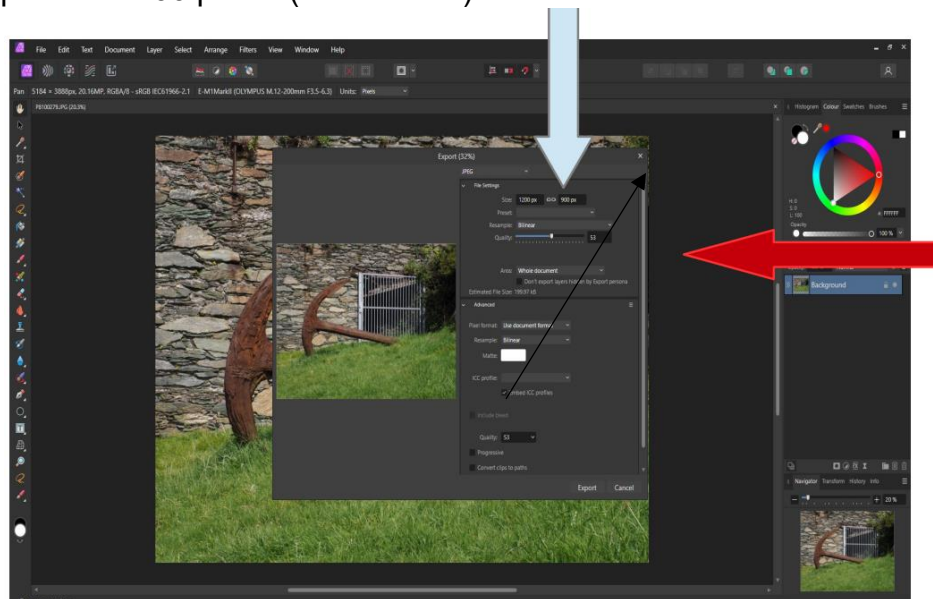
File Edit Text Document Layer Select Arrange Filters View Window Help

Pan 5184 × 3888px, 20.16MP, RGBA/8 - sRGB IEC61966-2.1 E-M1MarkII (OLYMPUS M.12-200mm F3.5-6.3) Units: Pixels

P8100279.JPG (20.3%)

Export (32%)

JPEG

File Settings

Size: 1200 px 900 px

Preset:

Resample: Bilinear

Quality: 53

Area: Whole document

Don't export layers hidden by Export persona

Estimated File Size: 199.97 kB

Advanced

Pixel format: Use document format

Resample: Bilinear

Matte:

ICC profile:

Embed ICC profiles

Include bleed

Quality: 53

Progressive

Convert clips to paths

Export Cancel

Histogram Colour Swatches Brushes

H: 0 S: 0 L: 100

#: FFFFFF

Opacity

100 %

Background

Navigator Transform History Info

20 %